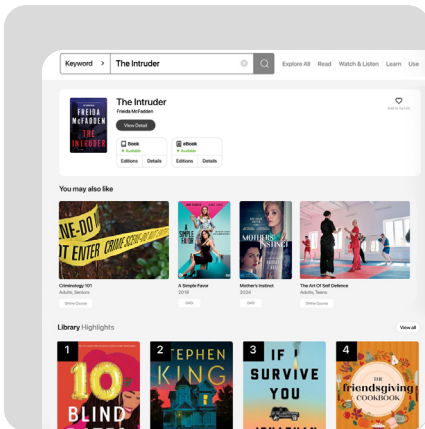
Keyword > The Intruder

Explore All Read Watch & Listen Learn Use

FREIDA McFADDEN THE INTRUDER

The Intruder
Freida McFadden
View Detail

Book
Available
Editions Details

eBook
Available
Editions Details

You may also like

NE-DO NOT ENTER CRIME SCENE

Criminology 101
Adults, Seniors

A Simple Favor
2018

Mother's Instinct
2024

The Art Of Self Defence
Adults, Teens

Library Highlights

View all

1 10 BLIND

2 STEPHEN KING

3 IF I SURVIVE YOU

4 THE friendsgiving COOKBOOK